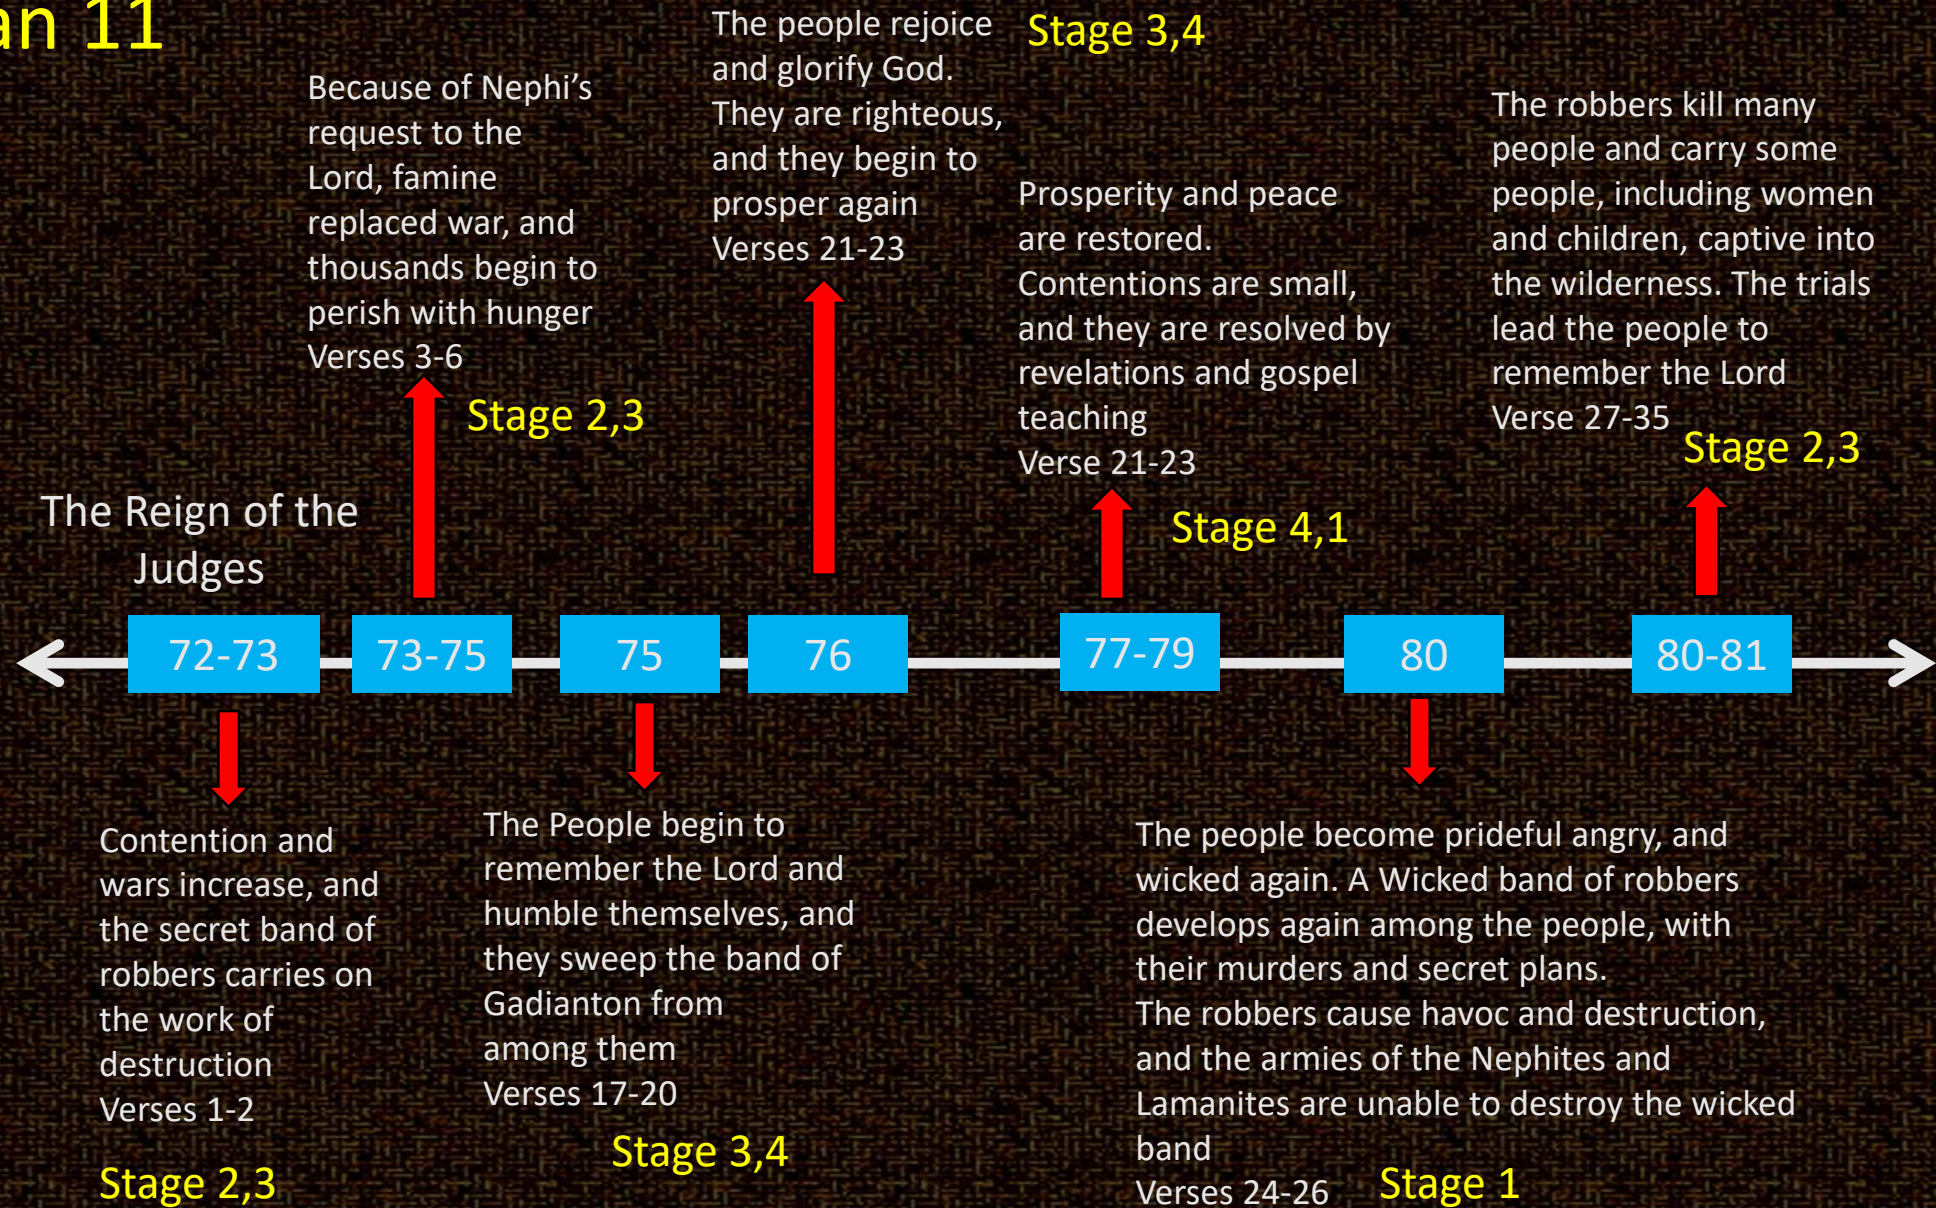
an 11

Because of Nephi's request to the Lord, famine replaced war, and thousands begin to perish with hunger
Verses 3-6

Stage 2,3

The people rejoice and glorify God. They are righteous, and they begin to prosper again
Verses 21-23

Stage 3,4

Prosperity and peace are restored. Contentions are small, and they are resolved by revelations and gospel teaching
Verse 21-23

Stage 4,1

The robbers kill many people and carry some people, including women and children, captive into the wilderness. The trials lead the people to remember the Lord
Verse 27-35

Stage 2,3

The Reign of the Judges

72-73 | 73-75 | 75 | 76 | 77-79 | 80 | 80-81

Contention and wars increase, and the secret band of robbers carries on the work of destruction
Verses 1-2

Stage 2,3

The People begin to remember the Lord and humble themselves, and they sweep the band of Gadianton from among them
Verses 17-20

Stage 3,4

The people become prideful angry, and wicked again. A Wicked band of robbers develops again among the people, with their murders and secret plans.
The robbers cause havoc and destruction, and the armies of the Nephites and Lamanites are unable to destroy the wicked band
Verses 24-26

Stage 1